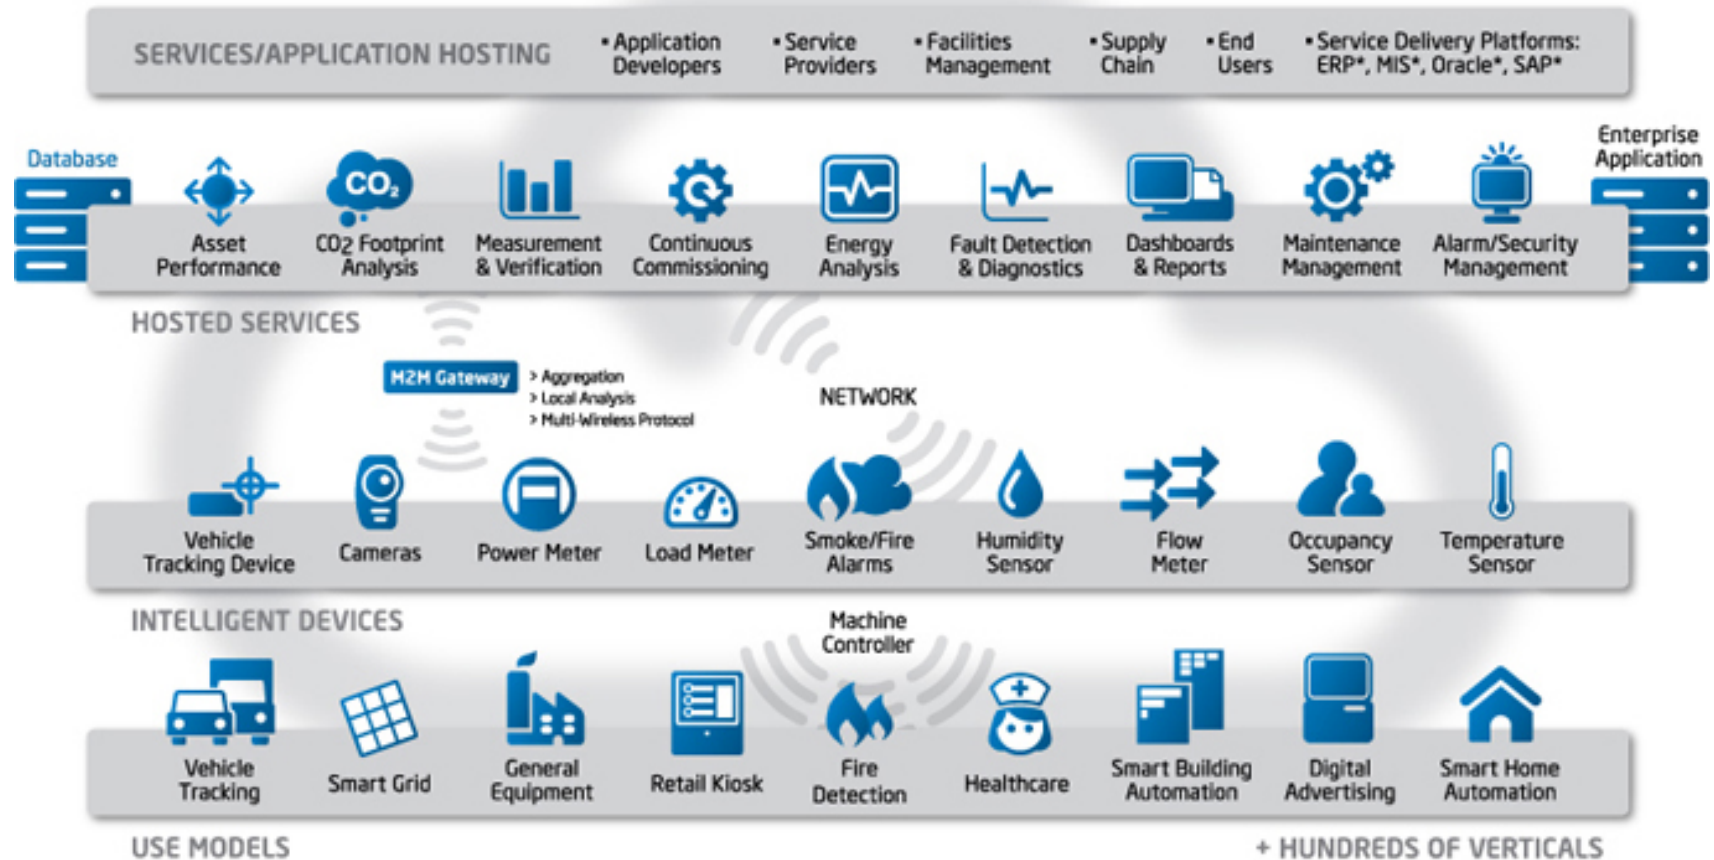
SERVICES/APPLICATION HOSTING

• Application Developers
• Service Providers
• Facilities Management
• Supply Chain
• End Users
• Service Delivery Platforms: ERP*, MIS*, Oracle*, SAP*

Database

Enterprise Application

$CO_2$

Asset Performance
$CO_2$ Footprint Analysis
Measurement & Verification
Continuous Commissioning
Energy Analysis
Fault Detection & Diagnostics
Dashboards & Reports
Maintenance Management
Alarm/Security Management

HOSTED SERVICES

M2M Gateway
> Aggregation
> Local Analysis
> Multi-Wireless Protocol

NETWORK

Vehicle Tracking Device
Cameras
Power Meter
Load Meter
Smoke/Fire Alarms
Humidity Sensor
Flow Meter
Occupancy Sensor
Temperature Sensor

INTELLIGENT DEVICES

Machine Controller

Vehicle Tracking
Smart Grid
General Equipment
Retail Kiosk
Fire Detection
Healthcare
Smart Building Automation
Digital Advertising
Smart Home Automation

USE MODELS

+ HUNDREDS OF VERTICALS